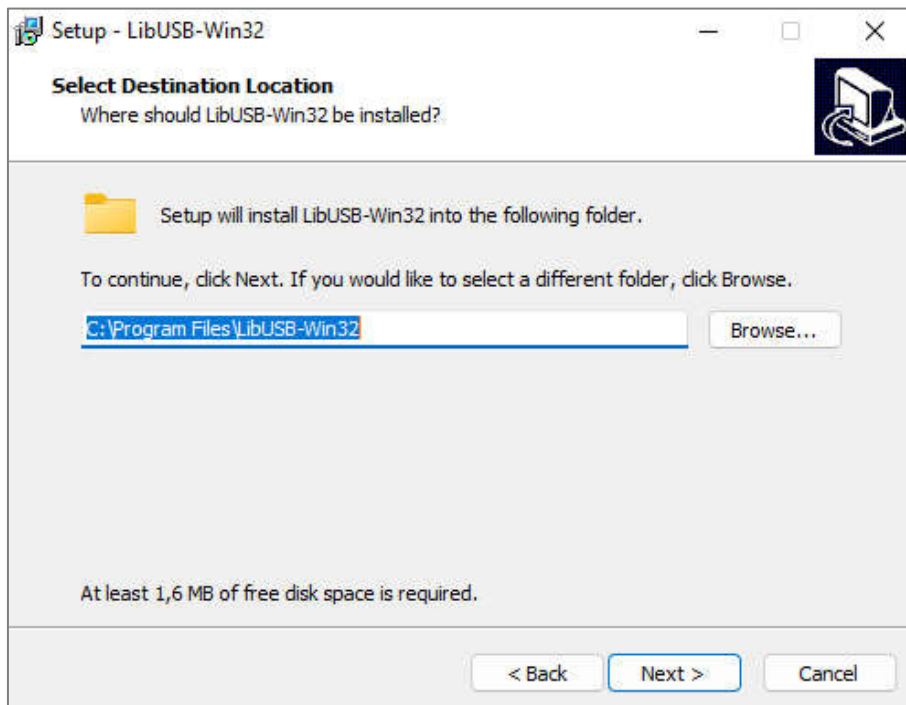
Setup - LibUSB-Win32

Select Destination Location
Where should LibUSB-Win32 be installed?

Setup will install LibUSB-Win32 into the following folder.

To continue, click Next. If you would like to select a different folder, click Browse.

C:\Program Files\LibUSB-Win32

Browse...

At least 1,6 MB of free disk space is required.

< Back

Next >

Cancel